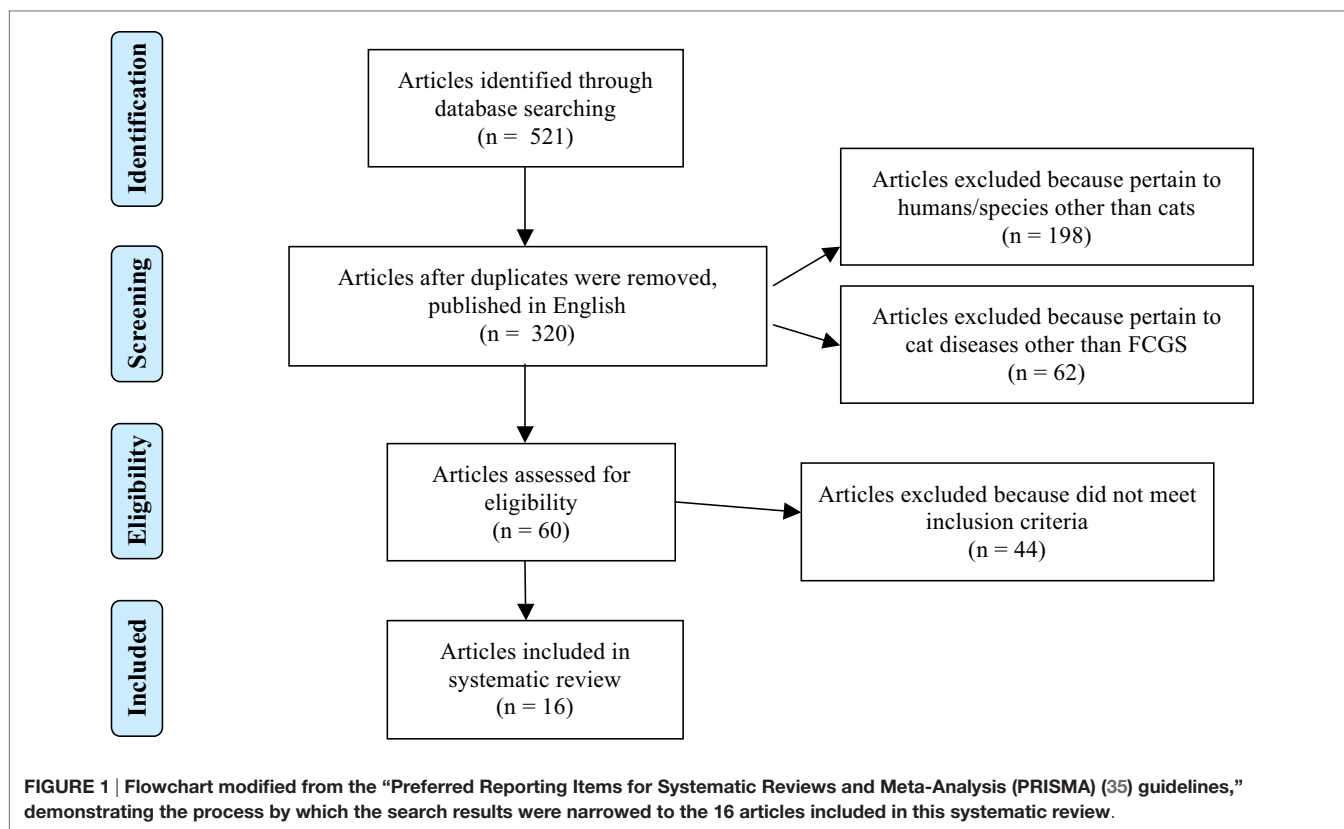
Identification

Articles identified through database searching
(n = 521)

Articles excluded because pertain to humans/species other than cats
(n = 198)

Screening

Articles after duplicates were removed, published in English
(n = 320)

Articles excluded because pertain to cat diseases other than FCGS
(n = 62)

Eligibility

Articles assessed for eligibility
(n = 60)

Articles excluded because did not meet inclusion criteria
(n = 44)

Included

Articles included in systematic review
(n = 16)

FIGURE 1 | Flowchart modified from the "Preferred Reporting Items for Systematic Reviews and Meta-Analysis (PRISMA) (35) guidelines," demonstrating the process by which the search results were narrowed to the 16 articles included in this systematic review.